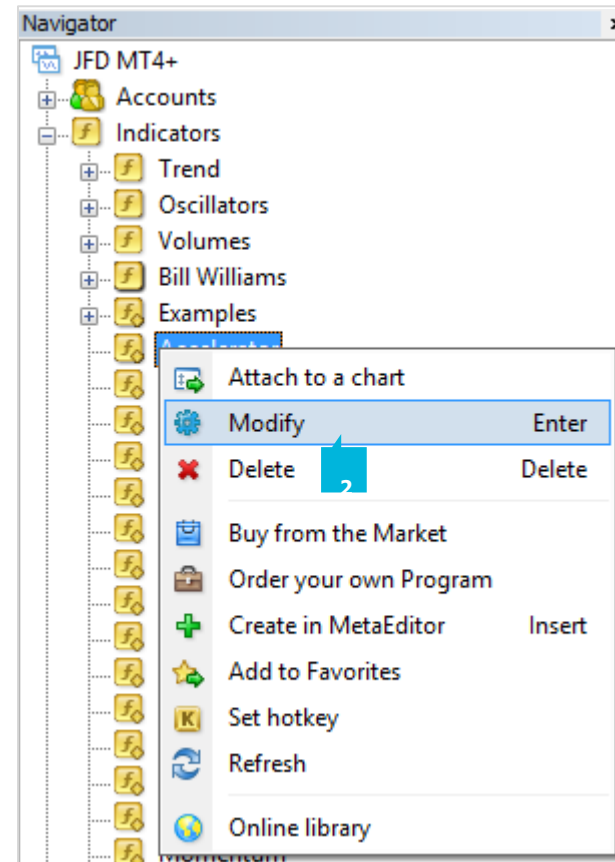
Navigator
×
JFD MT4+
Accounts
Indicators
Trend
Oscillators
Volumes
Bill Williams
Examples
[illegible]
Attach to a chart
Modify Enter
Delete Delete
Buy from the Market
Order your own Program
Create in MetaEditor Insert
Add to Favorites
Set hotkey
Refresh
Online library
2
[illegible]